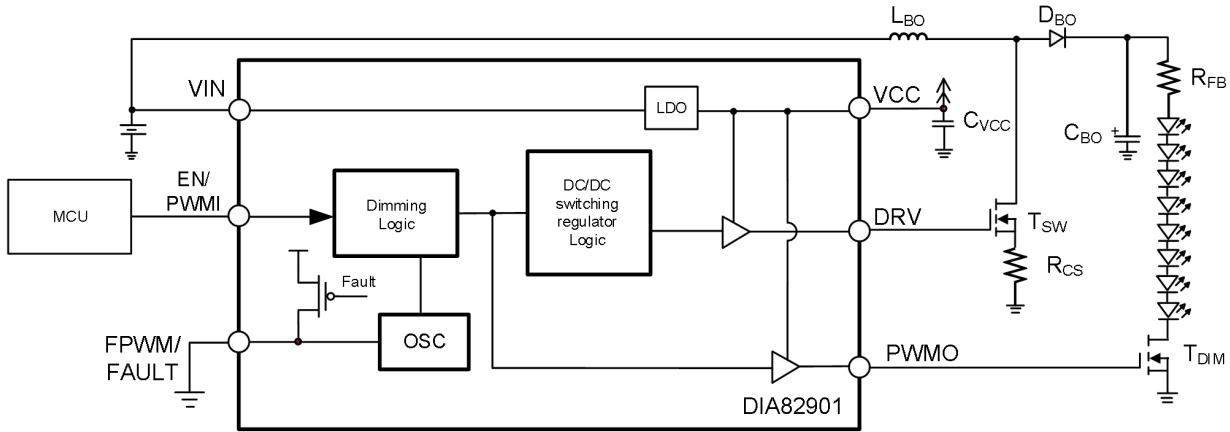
$L_{BO}$ $D_{BO}$

VIN

LDO

VCC

$C_{VCC}$

$R_{FB}$

$C_{BO}$ +

MCU

EN/ PWMI

Dimming Logic

DC/DC switching regulator Logic

DRV

$T_{SW}$

$R_{CS}$

Fault

FPWM/ FAULT

OSC

PWMO

$T_{DIM}$

DIA82901